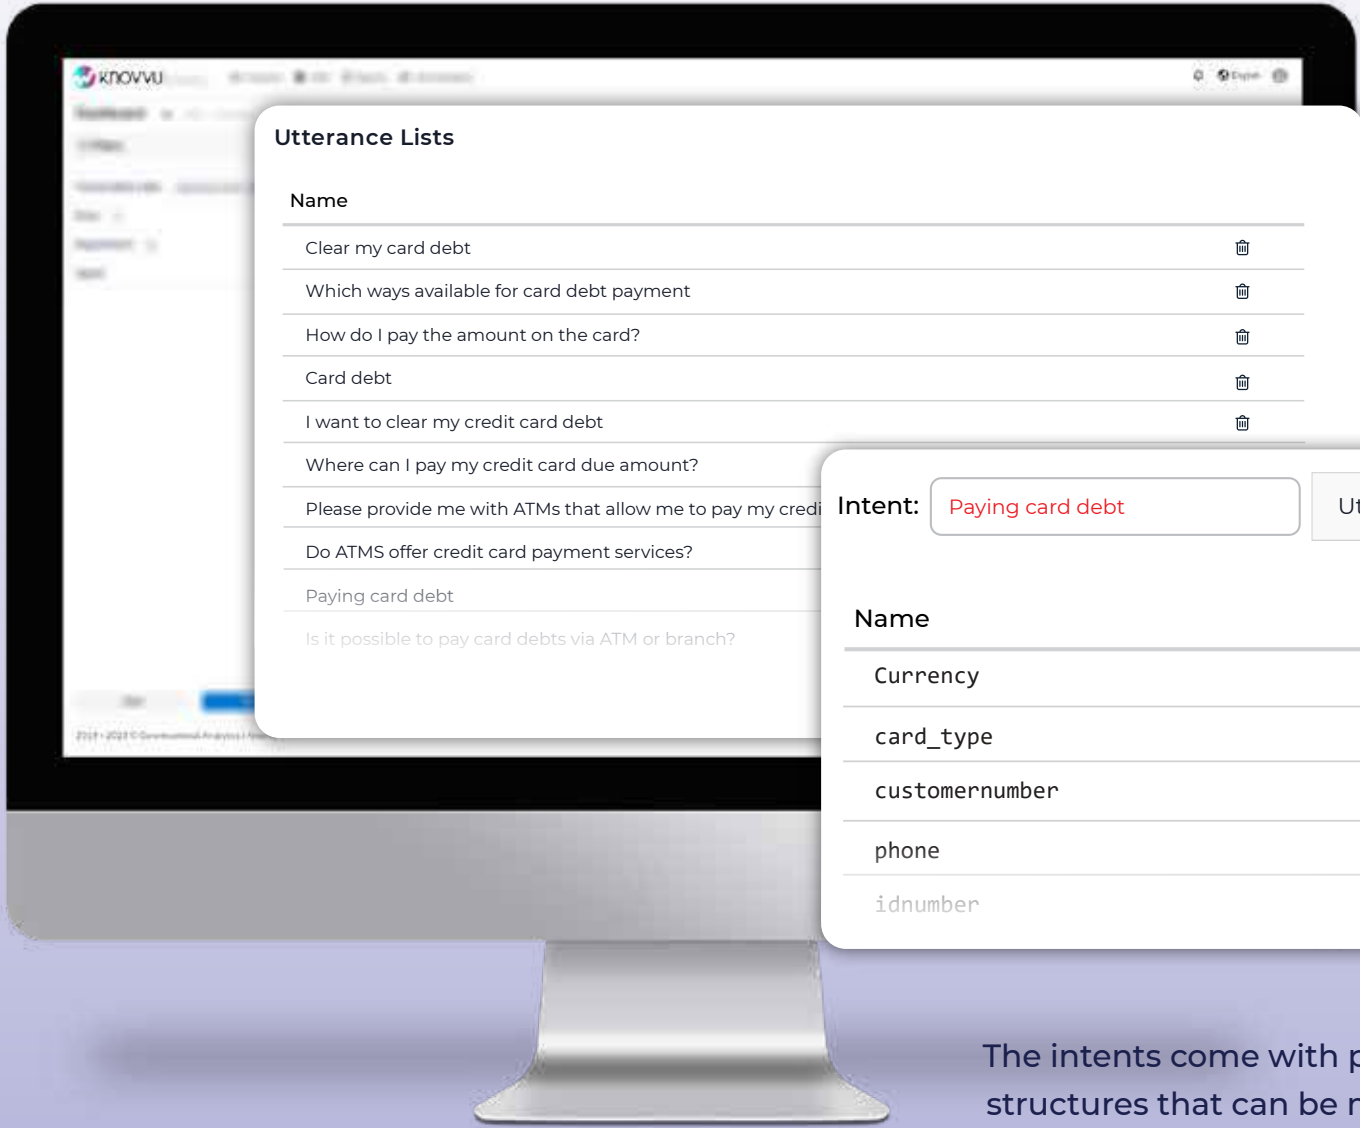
knovvu

Utterance Lists

Name

Clear my card debt

Which ways available for card debt payment

How do I pay the amount on the card?

Card debt

I want to clear my credit card debt

Where can I pay my credit card due amount?

Please provide me with ATMs that allow me to pay my credi

Do ATMS offer credit card payment services?

Paying card debt

Is it possible to pay card debts via ATM or branch?

Intent: Paying card debt

Ut

Name

Currency

card_type

customernumber

phone

idnumber

The intents come with p

structures that can be r